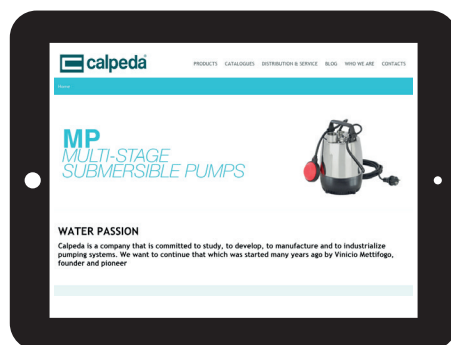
calpeda

PRODUCTS CATALOGUES DISTRIBUTION & SERVICE BLOG WHO WE ARE CONTACTS

Home

MP
MULTI-STAGE
SUBMERSIBLE PUMPS

WATER PASSION

Calpeda is a company that is committed to study, to develop, to manufacture and to industrialize pumping systems. We want to continue that which was started many years ago by Vinicio Mettifogo, founder and pioneer